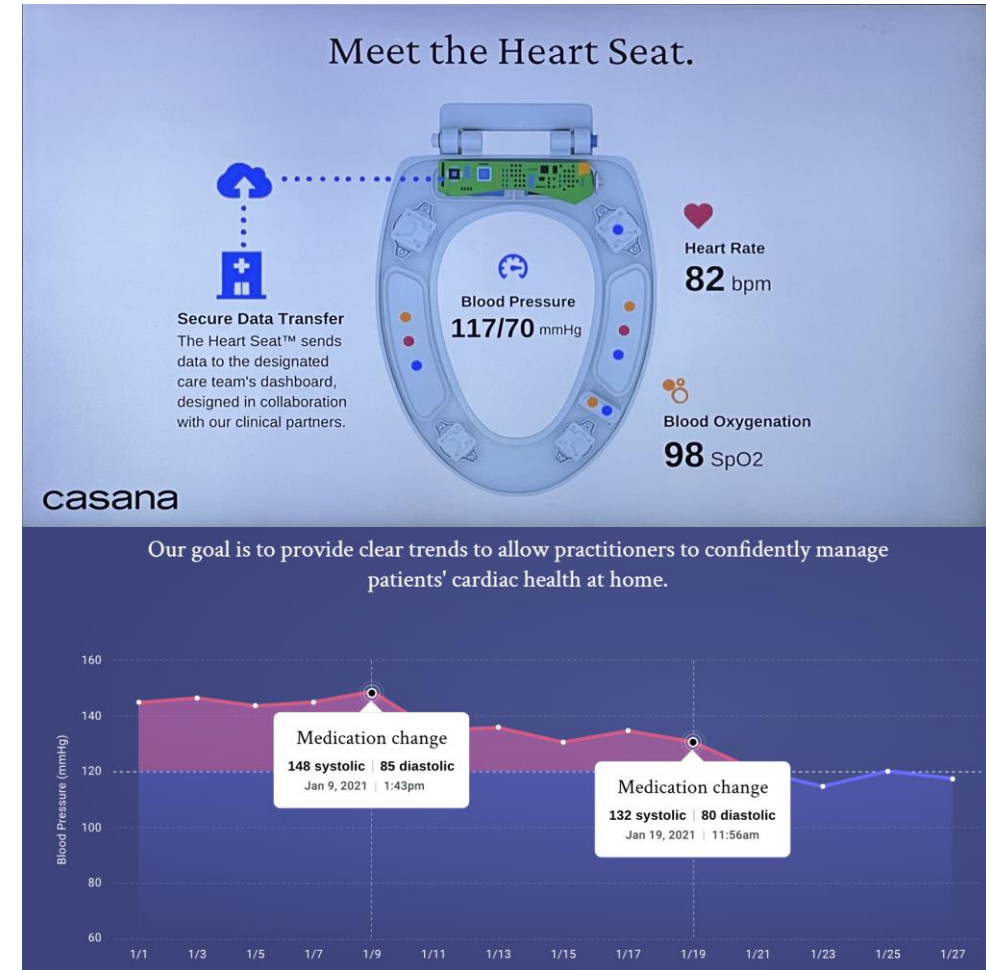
Meet the Heart Seat.

Secure Data Transfer
The Heart Seat™ sends data to the designated care team's dashboard, designed in collaboration with our clinical partners.

Blood Pressure
117/70 mmHg

Heart Rate
82 bpm

Blood Oxygenation
98 SpO2

casana

Our goal is to provide clear trends to allow practitioners to confidently manage patients' cardiac health at home.

160
140
120
100
80
60

Blood Pressure (mmHg)

Medication change
148 systolic | 85 diastolic
Jan 9, 2021 | 1:43pm

Medication change
132 systolic | 80 diastolic
Jan 19, 2021 | 11:56am

1/1 1/3 1/5 1/7 1/9 1/11 1/13 1/15 1/17 1/19 1/21 1/23 1/25 1/27